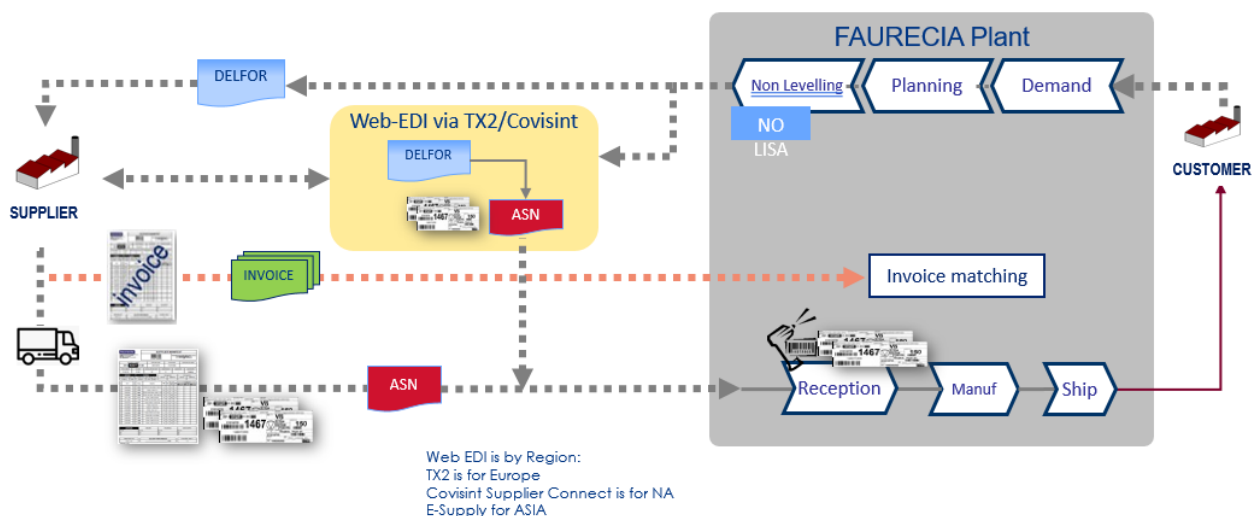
FAURECIA Plant

DELFOR

Non Levelling

Planning

Demand

NO LISA

Web-EDI via TX2/Covisint

DELFOR

ASN

1467

SUPPLIER

CUSTOMER

invoice

INVOICE

Invoice matching

1467

Reception

Manuf

Ship

ASN

1467

Web EDI is by Region:
TX2 is for Europe
Covisint Supplier Connect is for NA
E-Supply for ASIA